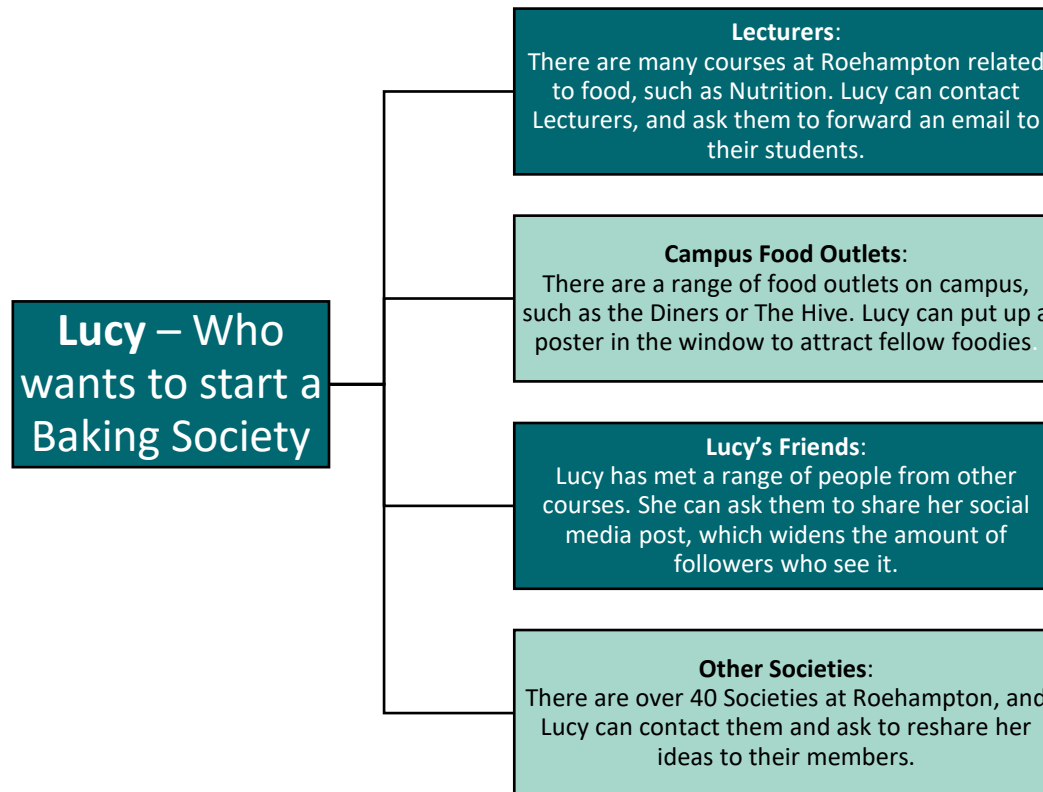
**Lucy** – Who wants to start a Baking Society

**Lecturers**:
There are many courses at Roehampton related to food, such as Nutrition. Lucy can contact Lecturers, and ask them to forward an email to their students.

**Campus Food Outlets**:
There are a range of food outlets on campus, such as the Diners or The Hive. Lucy can put up a poster in the window to attract fellow foodies.

**Lucy's Friends**:
Lucy has met a range of people from other courses. She can ask them to share her social media post, which widens the amount of followers who see it.

**Other Societies**:
There are over 40 Societies at Roehampton, and Lucy can contact them and ask to reshare her ideas to their members.